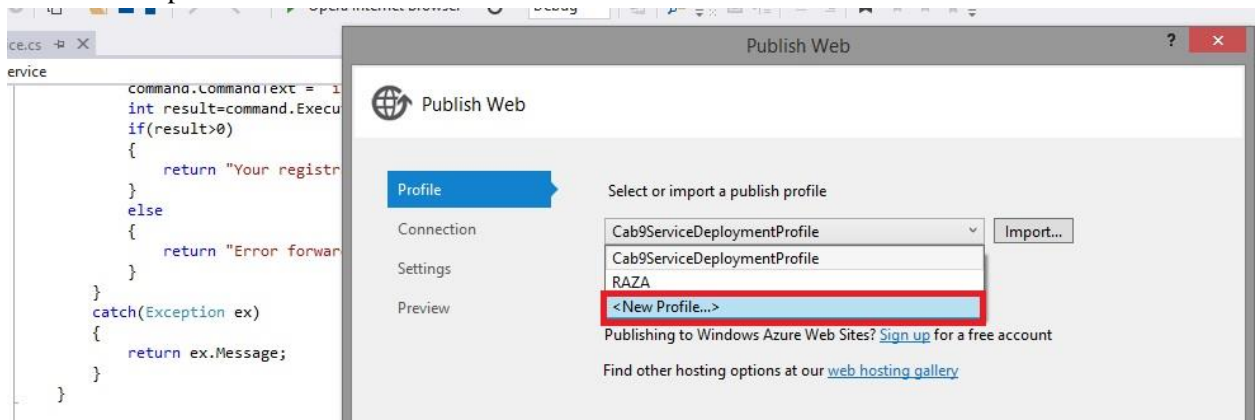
Opera Internet Browser Debug

ce.cs ⊕ X
ervice

command.CommandText = i
int result=command.Execu
if(result>0)
{
return "Your registr
}
else
{
return "Error forwar
}
}
catch(Exception ex)
{
return ex.Message;
}
}

Publish Web
? ×

Publish Web

Profile
Connection
Settings
Preview

Select or import a publish profile

Cab9ServiceDeploymentProfile
Import...

Cab9ServiceDeploymentProfile
RAZA
<New Profile...>

Publishing to Windows Azure Web Sites? Sign up for a free account

Find other hosting options at our web hosting gallery